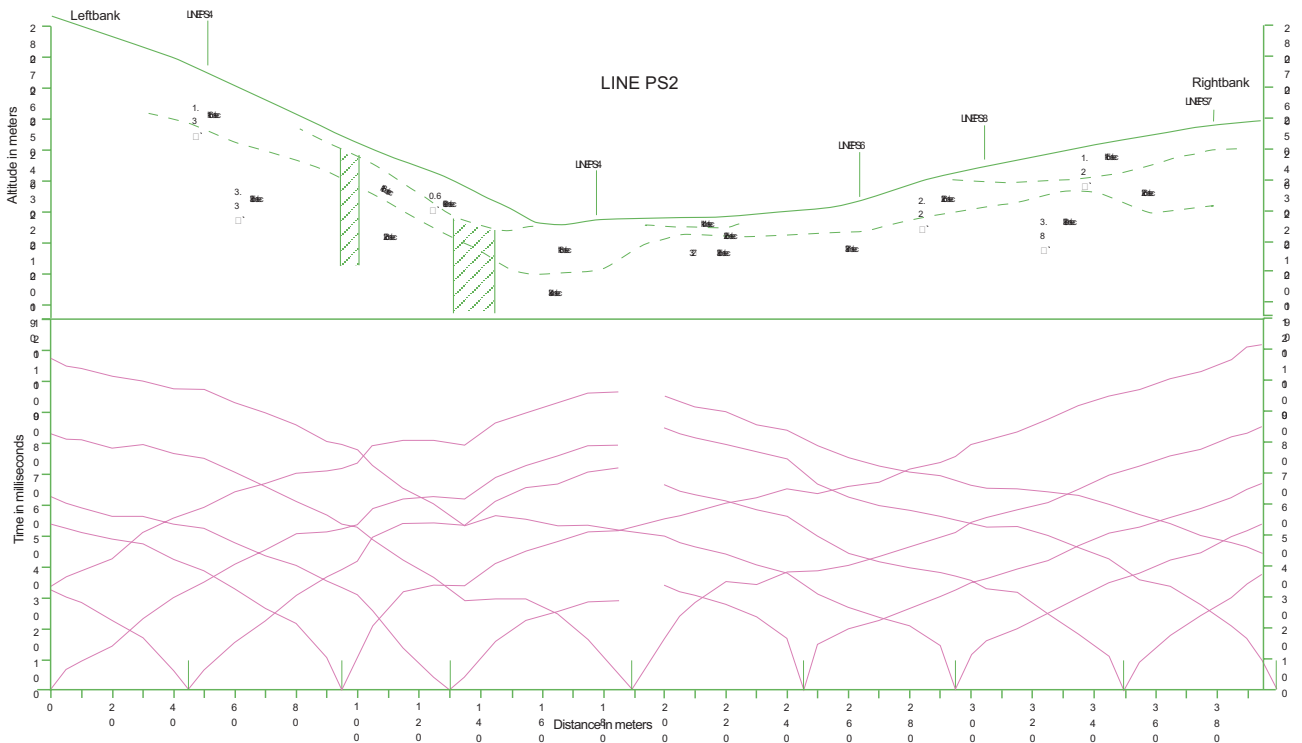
Leftbank

LINEPS4

LINE PS2

Rightbank

LINEPS7

LINEPS8

LINEPS6

LINEPS4

1.
3

3.
3

0.6

2.
2

1.
2

3.
8

32

Altitude in meters

Time in milliseconds

Distance in meters

0
2
0
4
0
6
0
8
0
1
0
0
1
2
0
1
4
0
1
6
0
1
8
0
2
0
0
2
2
0
2
4
0
2
6
0
2
8
0
3
0
0
3
2
0
3
4
0
3
6
0
3
8
0